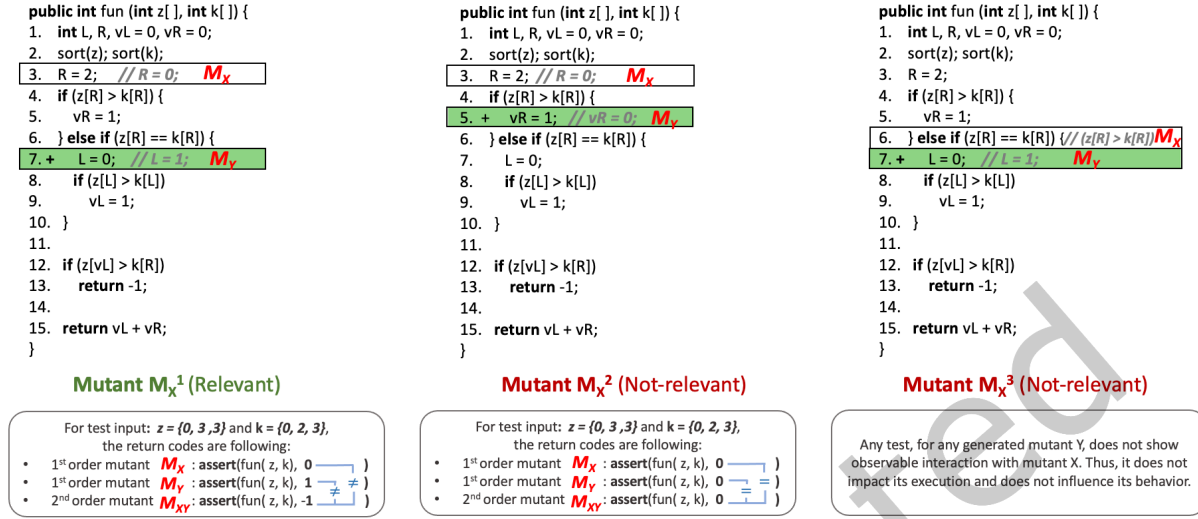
public int fun (int z[ ], int k[ ]) {
1. int L, R, vL = 0, vR = 0;
2. sort(z); sort(k);
3. R = 2; // R = 0; $M_X$
4. if (z[R] > k[R]) {
5. vR = 1;
6. } else if (z[R] == k[R]) {
7. + L = 0; // L = 1; $M_Y$
8. if (z[L] > k[L])
9. vL = 1;
10. }
11.
12. if (z[vL] > k[R])
13. return -1;
14.
15. return vL + vR;
}

Mutant $M_X^1$ (Relevant)

For test input: z = {0, 3 ,3} and k = {0, 2, 3}, the return codes are following:
• 1st order mutant $M_X$ : assert(fun( z, k), 0 )
• 1st order mutant $M_Y$ : assert(fun( z, k), 1 ≠ )
• 2nd order mutant $M_{XY}$: assert(fun( z, k), -1 ≠ )

public int fun (int z[ ], int k[ ]) {
1. int L, R, vL = 0, vR = 0;
2. sort(z); sort(k);
3. R = 2; // R = 0; $M_X$
4. if (z[R] > k[R]) {
5. + vR = 1; // vR = 0; $M_Y$
6. } else if (z[R] == k[R]) {
7. L = 0;
8. if (z[L] > k[L])
9. vL = 1;
10. }
11.
12. if (z[vL] > k[R])
13. return -1;
14.
15. return vL + vR;
}

Mutant $M_X^2$ (Not-relevant)

For test input: z = {0, 3 ,3} and k = {0, 2, 3}, the return codes are following:
• 1st order mutant $M_X$ : assert(fun( z, k), 0 )
• 1st order mutant $M_Y$ : assert(fun( z, k), 0 = )
• 2nd order mutant $M_{XY}$: assert(fun( z, k), 0 = )

public int fun (int z[ ], int k[ ]) {
1. int L, R, vL = 0, vR = 0;
2. sort(z); sort(k);
3. R = 2;
4. if (z[R] > k[R]) {
5. vR = 1;
6. } else if (z[R] == k[R]) {// (z[R] > k[R]) $M_X$
7. + L = 0; // L = 1; $M_Y$
8. if (z[L] > k[L])
9. vL = 1;
10. }
11.
12. if (z[vL] > k[R])
13. return -1;
14.
15. return vL + vR;
}

Mutant $M_X^3$ (Not-relevant)

Any test, for any generated mutant Y, does not show observable interaction with mutant X. Thus, it does not impact its execution and does not influence its behavior.